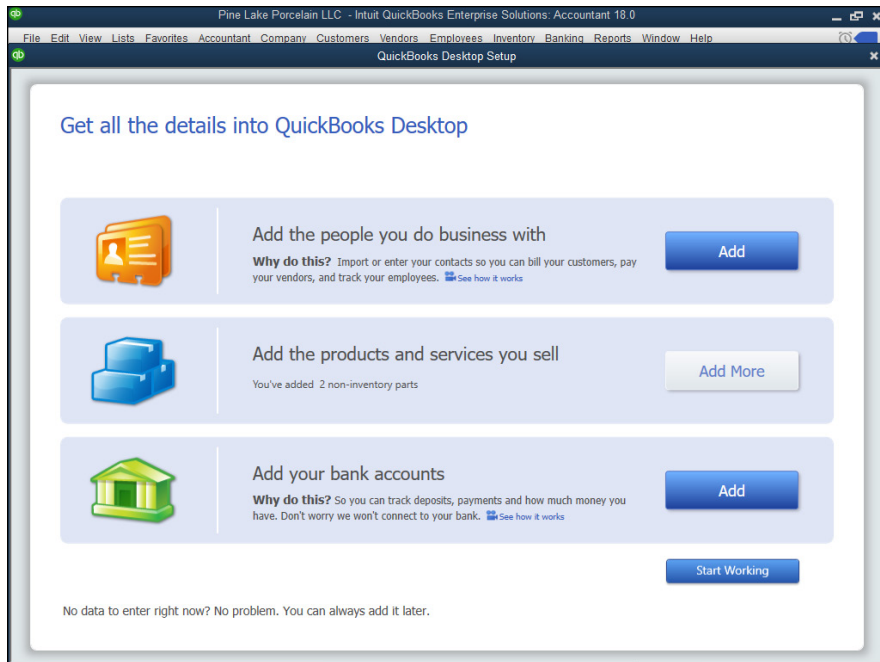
Pine Lake Porcelain LLC - Intuit QuickBooks Enterprise Solutions: Accountant 18.0

File Edit View Lists Favorites Accountant Company Customers Vendors Employees Inventory Banking Reports Window Help

QuickBooks Desktop Setup

Get all the details into QuickBooks Desktop

Add the people you do business with

**Why do this?** Import or enter your contacts so you can bill your customers, pay your vendors, and track your employees. See how it works

Add

Add the products and services you sell

You've added 2 non-inventory parts

Add More

Add your bank accounts

**Why do this?** So you can track deposits, payments and how much money you have. Don't worry we won't connect to your bank. See how it works

Add

Start Working

No data to enter right now? No problem. You can always add it later.